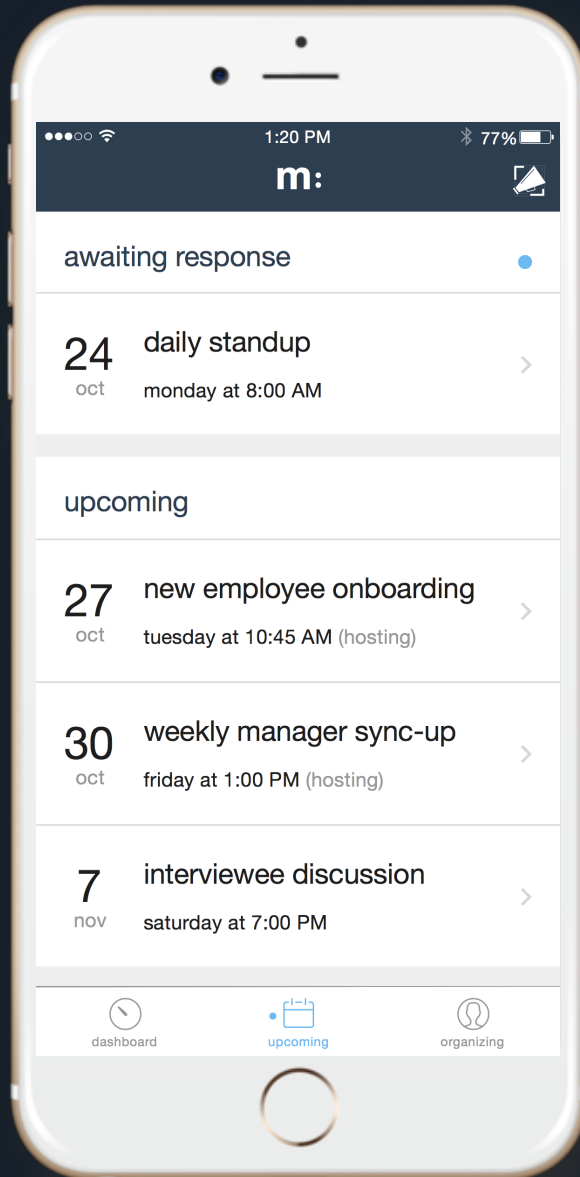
●●●○○ 1:20 PM 77%

m:

awaiting response

24
oct
daily standup
monday at 8:00 AM

upcoming

27
oct
new employee onboarding
tuesday at 10:45 AM (hosting)

30
oct
weekly manager sync-up
friday at 1:00 PM (hosting)

7
nov
interviewee discussion
saturday at 7:00 PM

dashboard
upcoming
organizing